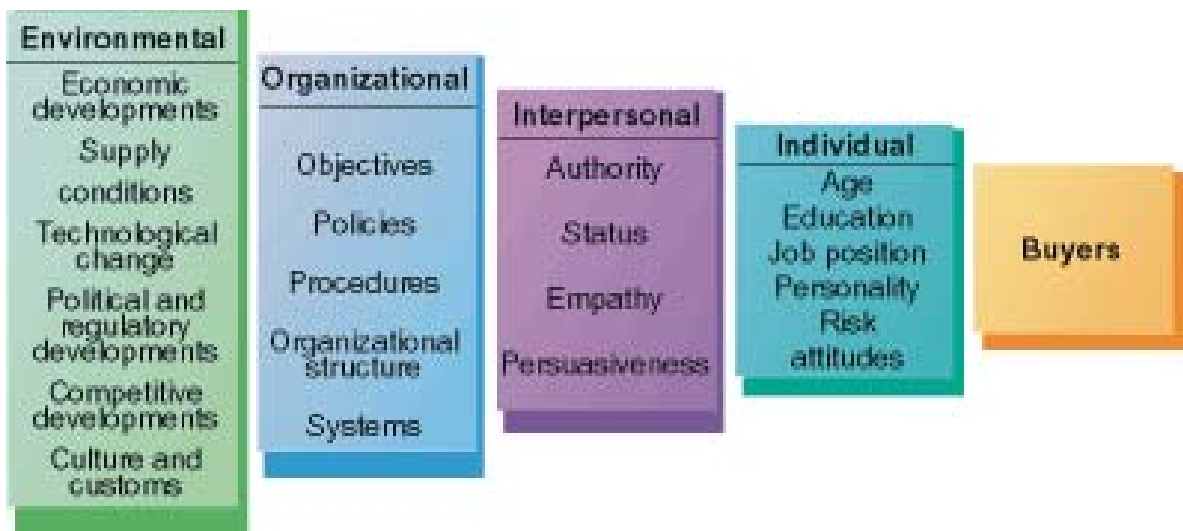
Environmental

Economic developments

Supply conditions

Technological change

Political and regulatory developments

Competitive developments

Culture and customs

Organizational

Objectives

Policies

Procedures

Organizational structure

Systems

Interpersonal

Authority

Status

Empathy

Persuasiveness

Individual

Age

Education

Job position

Personality

Risk attitudes

Buyers